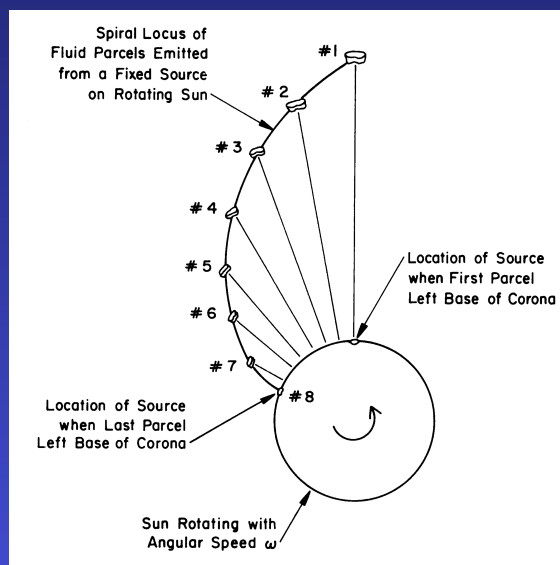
Spiral Locus of Fluid Parcels Emitted from a Fixed Source on Rotating Sun

#1

#2

#3

#4

#5

#6

#7

#8

Location of Source when First Parcel Left Base of Corona

Location of Source when Last Parcel Left Base of Corona

Sun Rotating with Angular Speed $\omega$